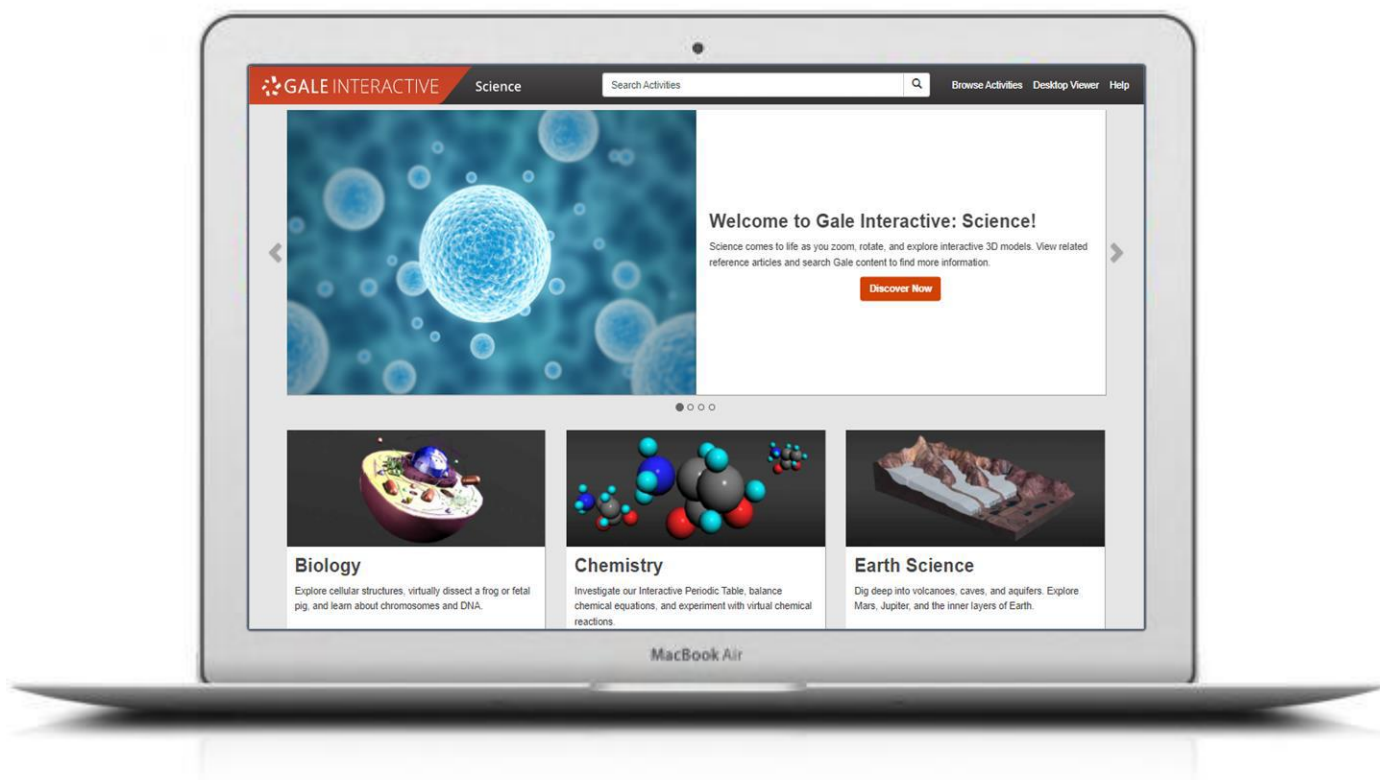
GALE INTERACTIVE Science

Search Activities

Browse Activities Desktop Viewer Help

Welcome to Gale Interactive: Science!

Science comes to life as you zoom, rotate, and explore interactive 3D models. View related reference articles and search Gale content to find more information.

Discover Now

Biology

Explore cellular structures, virtually dissect a frog or fetal pig, and learn about chromosomes and DNA.

Chemistry

Investigate our Interactive Periodic Table, balance chemical equations, and experiment with virtual chemical reactions.

Earth Science

Dig deep into volcanoes, caves, and aquifers. Explore Mars, Jupiter, and the inner layers of Earth.

MacBook Air